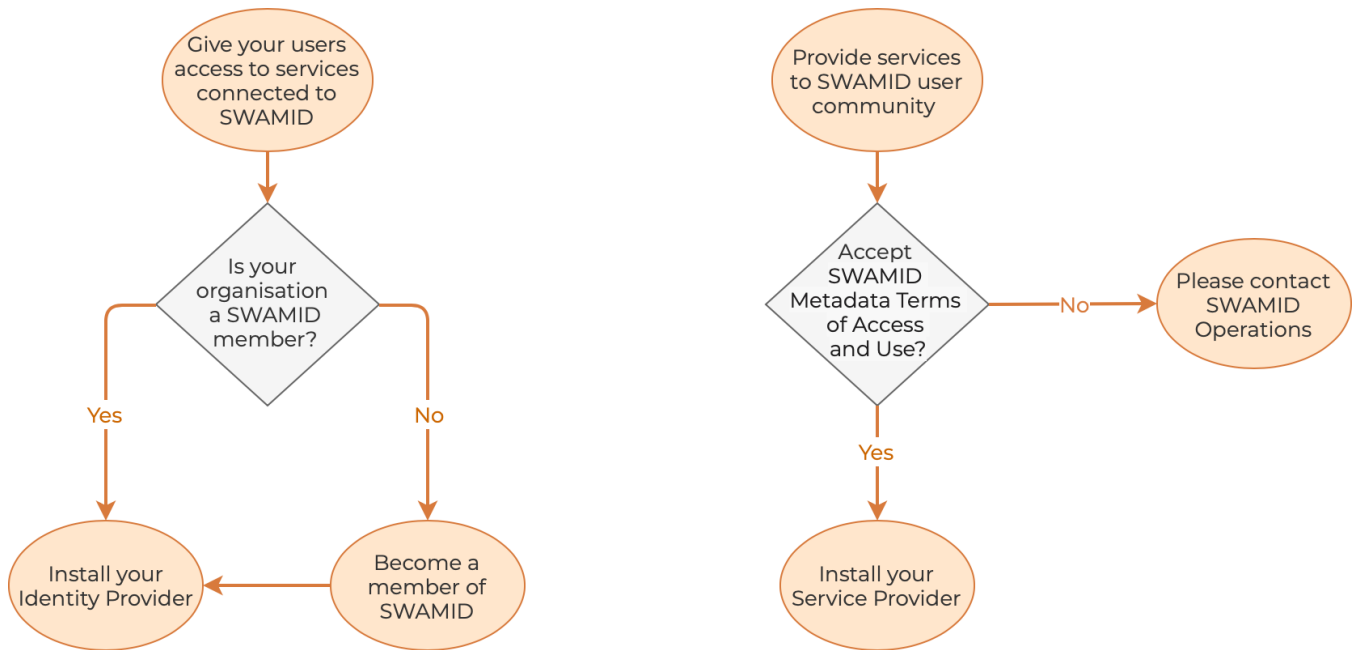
Give your users access to services connected to SWAMID

Is your organisation a SWAMID member?

Yes

No

Install your Identity Provider

Become a member of SWAMID

Provide services to SWAMID user community

Accept SWAMID Metadata Terms of Access and Use?

No

Please contact SWAMID Operations

Yes

Install your Service Provider